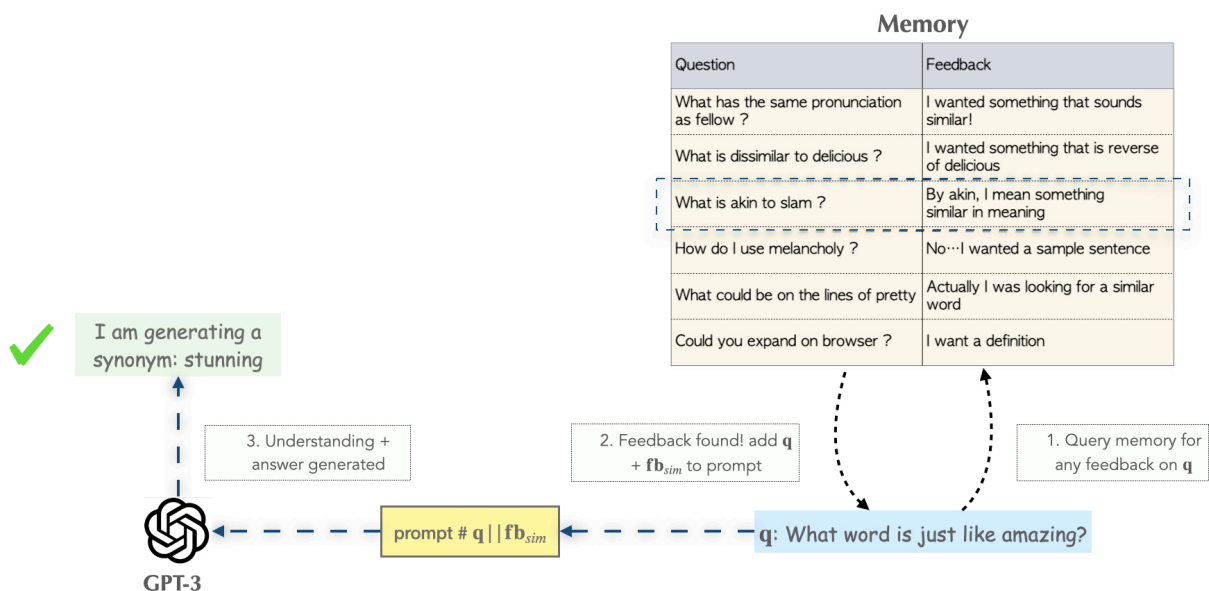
Memory

| Question | Feedback |
|---|---|
| What has the same pronunciation as fellow ? | I wanted something that sounds similar! |
| What is dissimilar to delicious ? | I wanted something that is reverse of delicious |
| What is akin to slam ? | By akin, I mean something similar in meaning |
| How do I use melancholy ? | No…I wanted a sample sentence |
| What could be on the lines of pretty | Actually I was looking for a similar word |
| Could you expand on browser ? | I want a definition |

I am generating a synonym: stunning

3. Understanding + answer generated

2. Feedback found! add $\mathbf{q}$ + $\mathbf{fb}_{sim}$ to prompt

1. Query memory for any feedback on $\mathbf{q}$

GPT-3

prompt # $\mathbf{q}$ || $\mathbf{fb}_{sim}$

$\mathbf{q}$: What word is just like amazing?